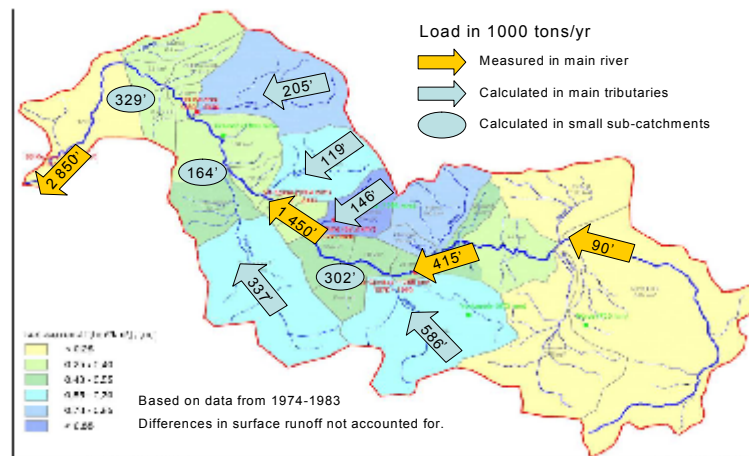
Load in 1000 tons/yr

Measured in main river

Calculated in main tributaries

Calculated in small sub-catchments

329'

205'

119'

164'

146'

2 850'

1 450'

90'

415'

302'

337'

586'

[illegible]

< 0.25

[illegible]

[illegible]

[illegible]

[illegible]

> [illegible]

Based on data from 1974-1983

Differences in surface runoff not accounted for.